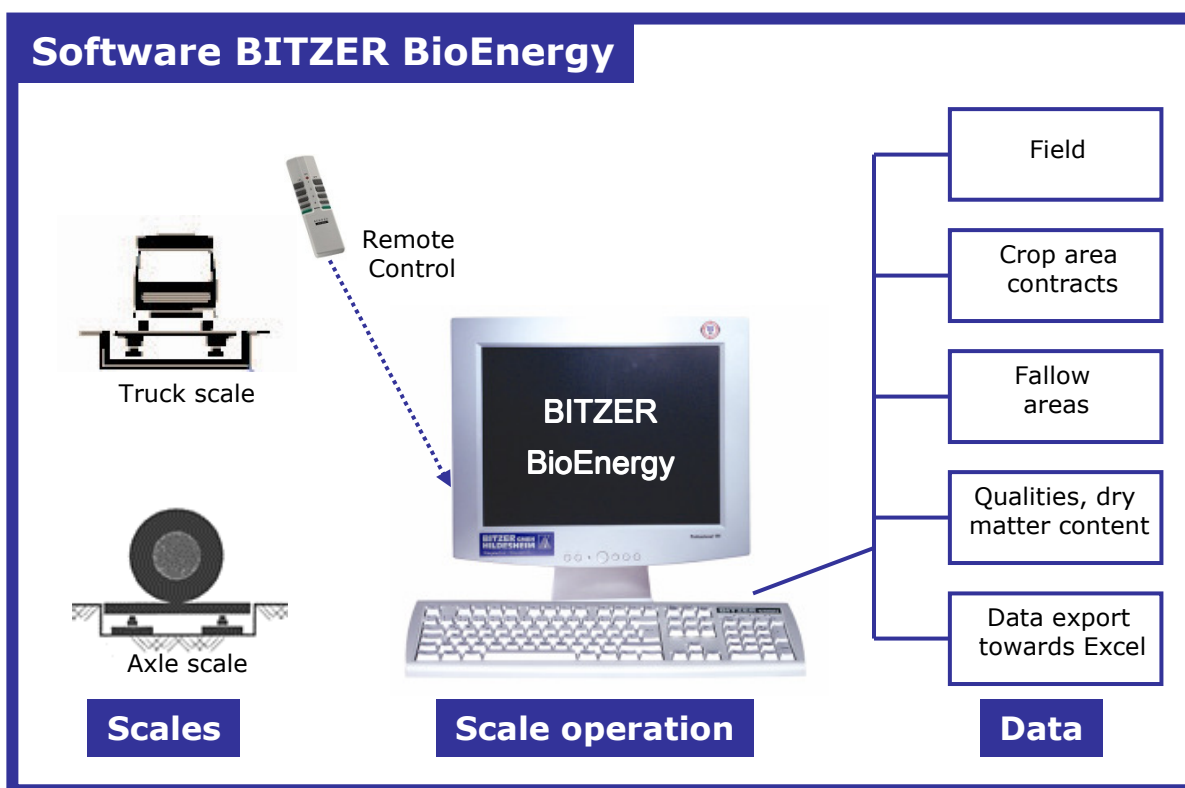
Software BITZER BioEnergy

Remote Control

Truck scale

Axle scale

BITZER BioEnergy

BITZER GmbH HILDESHEIM

Field

Crop area contracts

Fallow areas

Qualities, dry matter content

Data export towards Excel

Scales

Scale operation

Data